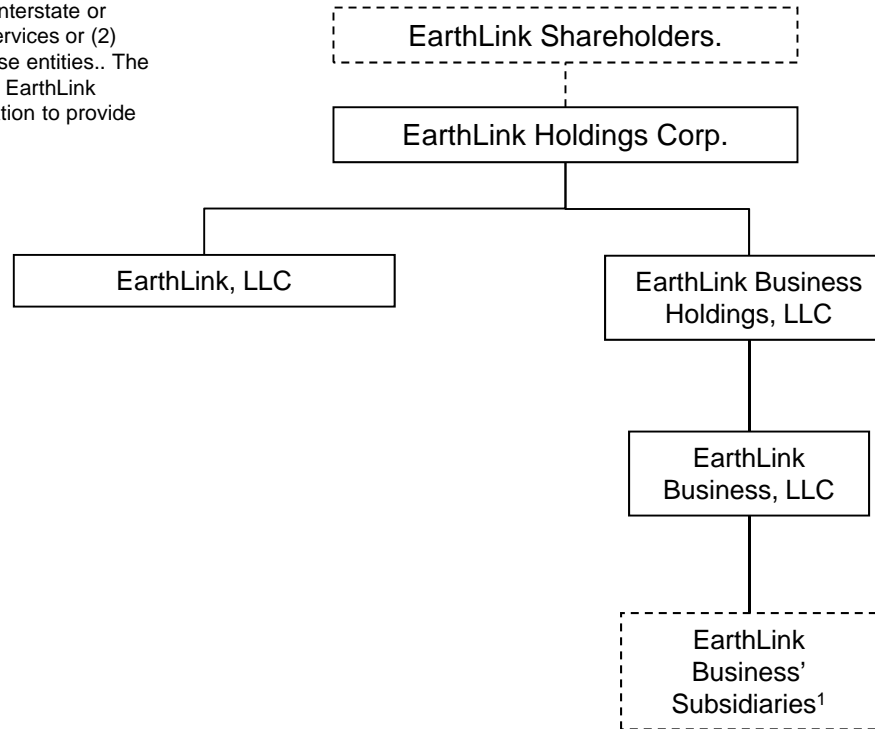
nterstate or ervices or (2) se entities.. The EarthLink tion to provide

EarthLink Shareholders.

EarthLink Holdings Corp.

EarthLink, LLC

EarthLink Business Holdings, LLC

EarthLink Business, LLC

EarthLink Business' Subsidiaries$^1$